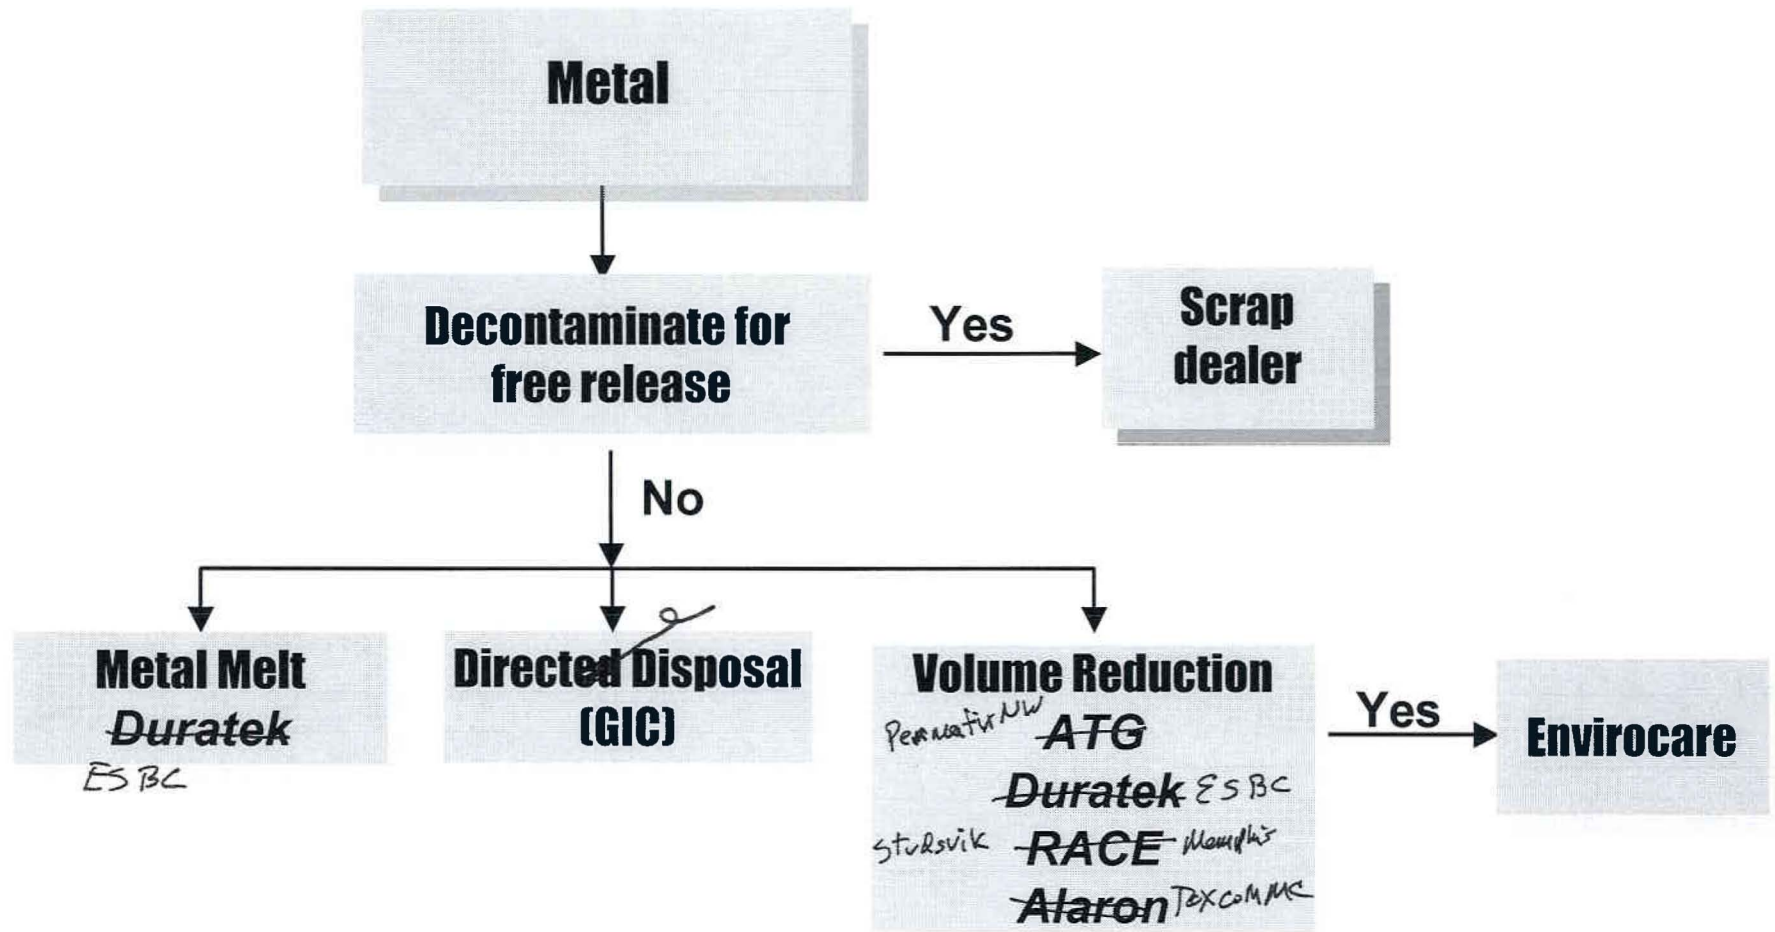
Metal

Decontaminate for free release

Yes

Scrap dealer

No

Metal Melt
~~Duratek~~
ESBC

Directed Disposal
(GIC)

Volume Reduction
PermaFix NW ~~ATG~~
~~Duratek~~ ESBC
Studsvik ~~RACE~~ Memphis
~~Alaron~~ Texcomm

Yes

Envirocare